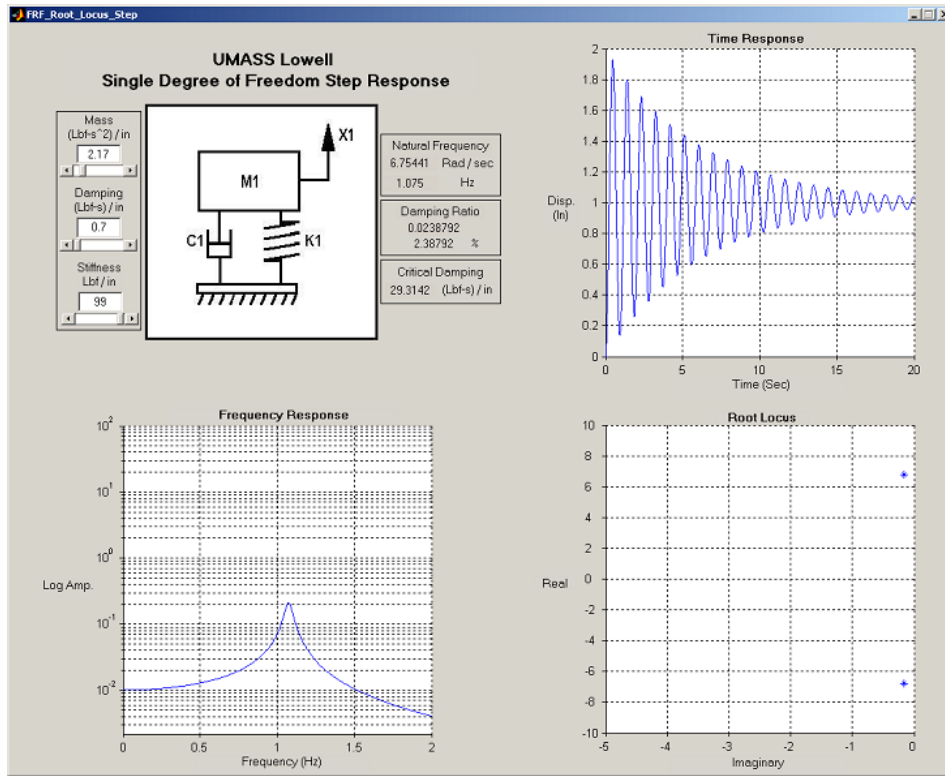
FRF_Root_Locus_Step

UMASS Lowell
Single Degree of Freedom Step Response

Mass
(Lbf-s^2) / in
2.17

Damping
(Lbf-s) / in
0.7

Stiffness
Lbf / in
99

X1
M1
C1
K1

Natural Frequency
6.75441 Rad / sec
1.075 Hz

Damping Ratio
0.0238792
2.38792 %

Critical Damping
29.3142 (Lbf-s) / in

Time Response
Disp. (In)
2
1.8
1.6
1.4
1.2
1
0.8
0.6
0.4
0.2
0
0 5 10 15 20
Time (Sec)

Frequency Response
Log Amp.
$10^2$
$10^1$
$10^0$
$10^{-1}$
$10^{-2}$
0 0.5 1 1.5 2
Frequency (Hz)

Root Locus
Real
10
8
6
4
2
0
-2
-4
-6
-8
-10
-5 -4 -3 -2 -1 0
Imaginary